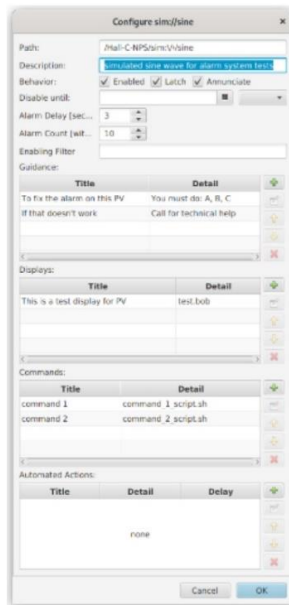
Configure sim://sine

Path: /Hall-C-NPS/sim://sine
Description: simulated sine wave for alarm system tests
Behavior: Enabled Latch Annunciate
Disable until:
Alarm Delay [sec... 3
Alarm Count [wit... 10
Enabling Filter
Guidance:

| Title | Detail |
|---|---|
| To fix the alarm on this PV | You must do: A, B, C |
| If that doesn't work | Call for technical help |

Displays:

| Title | Detail |
|---|---|
| This is a test display for PV | test.bob |

Commands:

| Title | Detail |
|---|---|
| command 1 | command_1 script.sh |
| command 2 | command_2 script.sh |

Automated Actions:

| Title | Detail | Delay |
|---|---|---|
| | none | |

Cancel OK